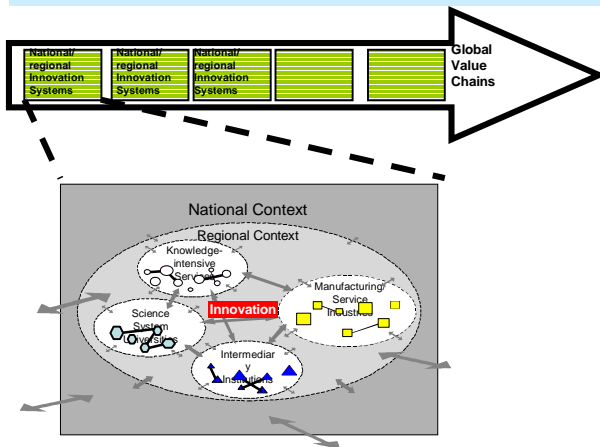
National/ regional Innovation Systems

National/ regional Innovation Systems

National/ regional Innovation Systems

Global Value Chains

National Context

Regional Context

Knowledge-intensive Services

Manufacturing/ Service Industries

Science System Universities

Innovation

Intermediary Institutions